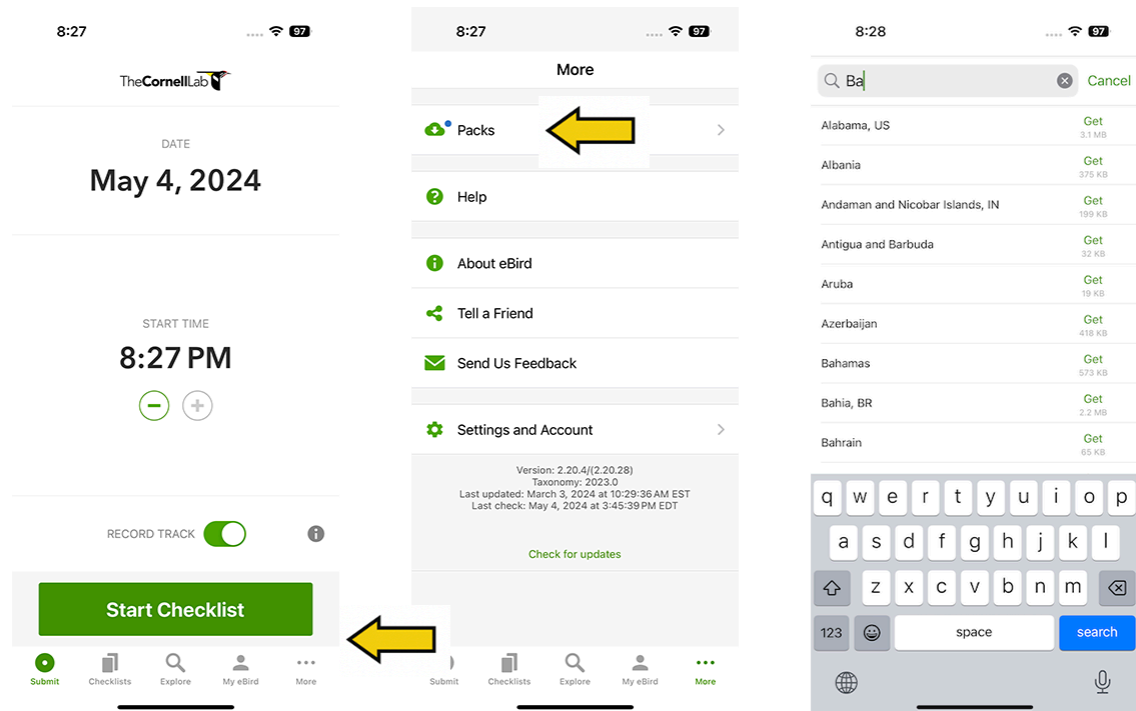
8:27
97

TheCornellLab

DATE
May 4, 2024

START TIME
8:27 PM

RECORD TRACK

Start Checklist

Submit Checklists Explore My eBird More

8:27
97

More

Packs

Help

About eBird

Tell a Friend

Send Us Feedback

Settings and Account

Version: 2.20.4/(2.20.28)
Taxonomy: 2023.0
Last updated: March 3, 2024 at 10:29:36 AM EST
Last check: May 4, 2024 at 3:45:39 PM EDT

Check for updates

Submit Checklists Explore My eBird More

8:28
97

Ba
Cancel

| | |
|---|---|
| Alabama, US | Get 3.1 MB |
| Albania | Get 375 KB |
| Andaman and Nicobar Islands, IN | Get 199 KB |
| Antigua and Barbuda | Get 32 KB |
| Aruba | Get 19 KB |
| Azerbaijan | Get 418 KB |
| Bahamas | Get 573 KB |
| Bahia, BR | Get 2.2 MB |
| Bahrain | Get 65 KB |

q w e r t y u i o p
a s d f g h j k l
z x c v b n m
123 space search